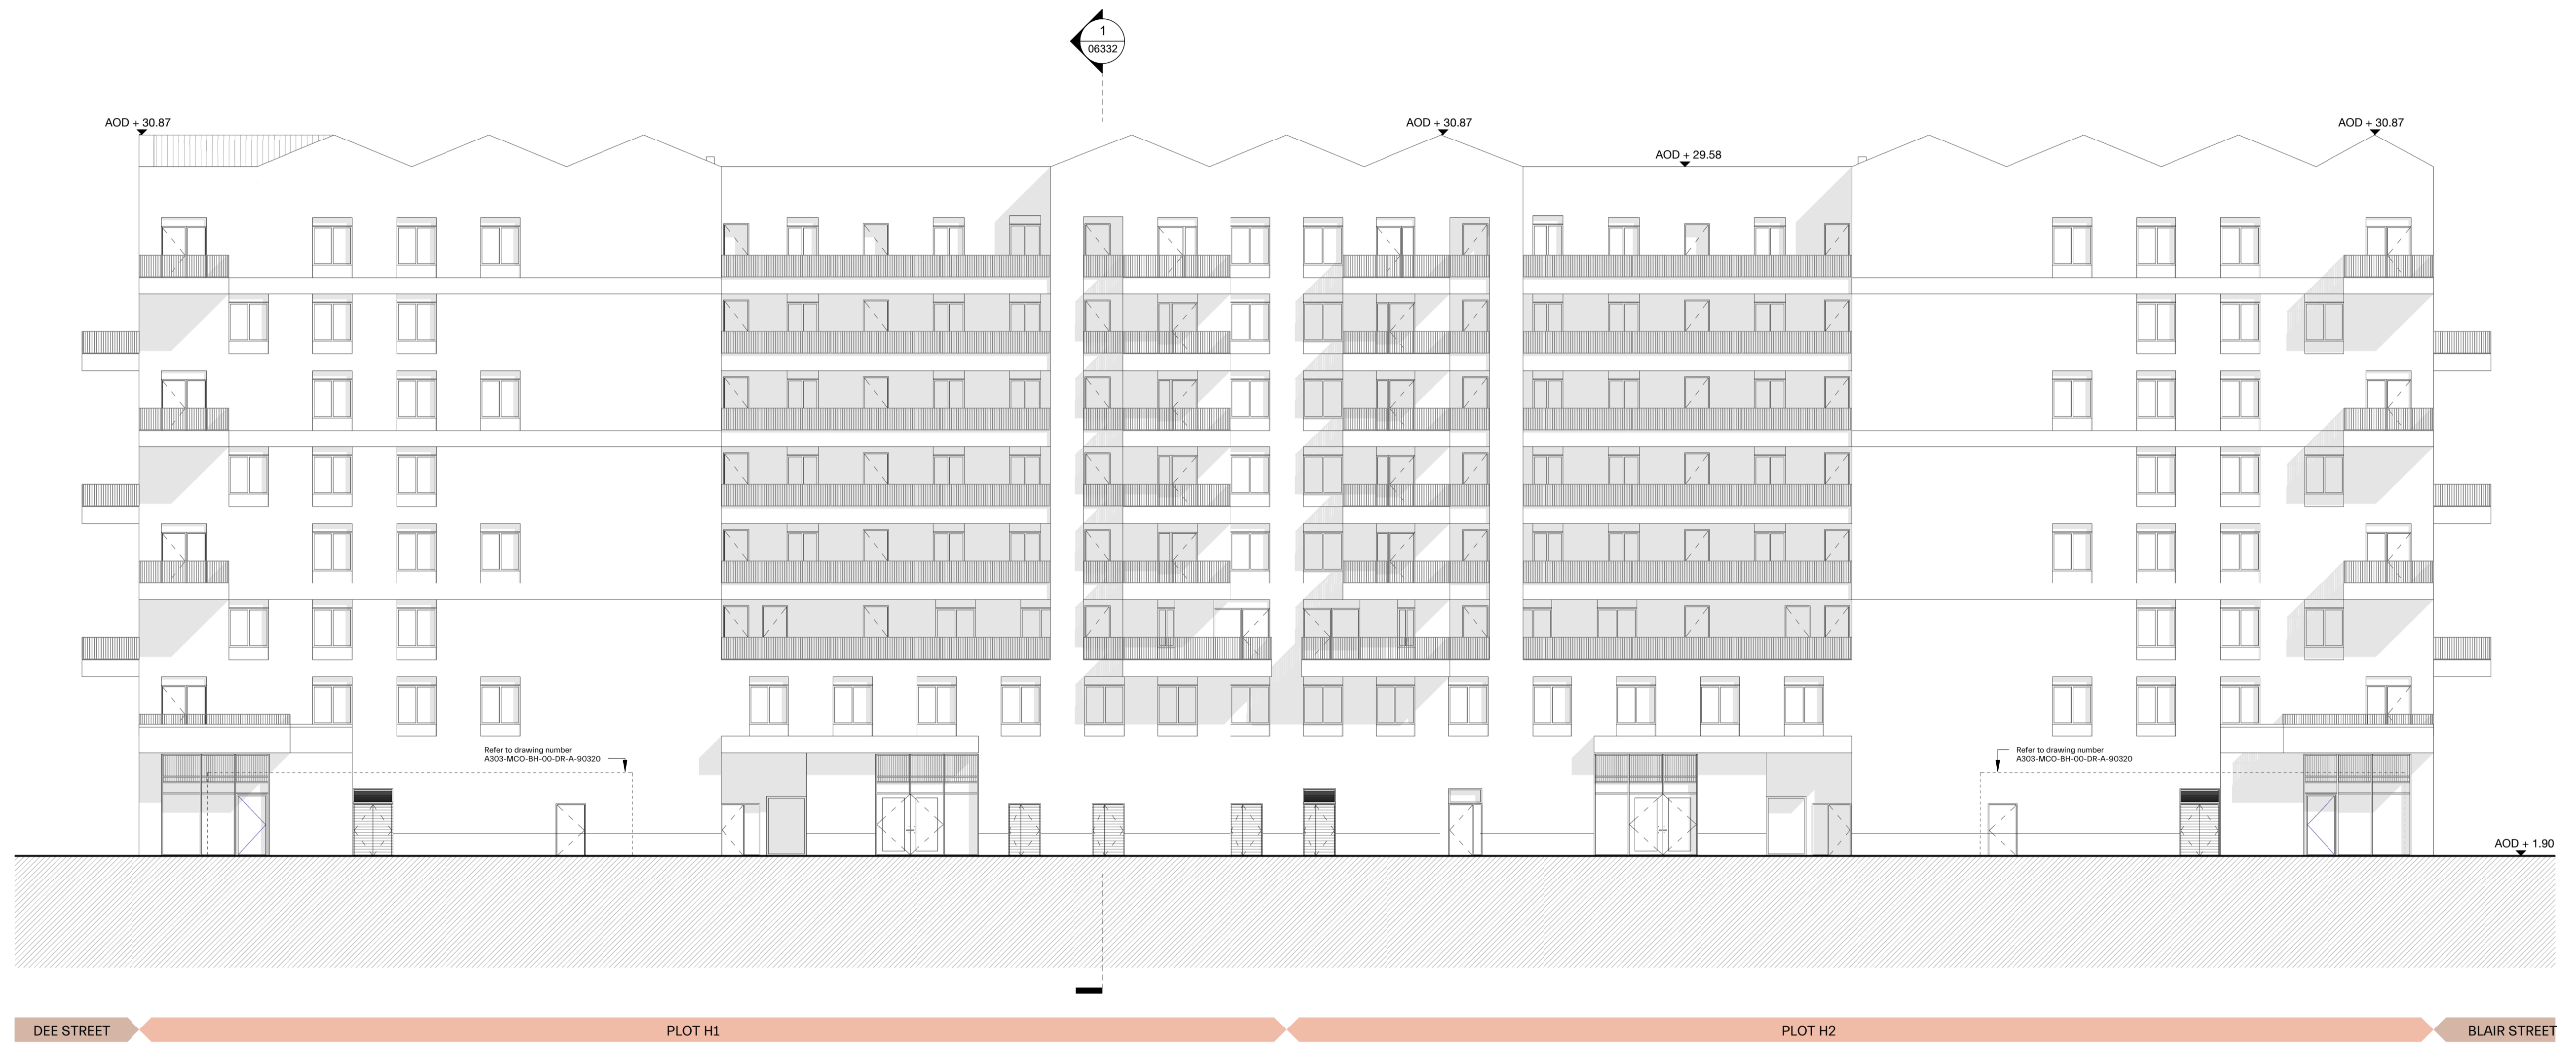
1
06332

AOD + 30.87

AOD + 30.87

AOD + 29.58

AOD + 30.87

Refer to drawing number
A303-MCO-BH-00-DR-A-90320

Refer to drawing number
A303-MCO-BH-00-DR-A-90320

AOD + 1.90

DEE STREET

PLOT H1

PLOT H2

BLAIR STREET